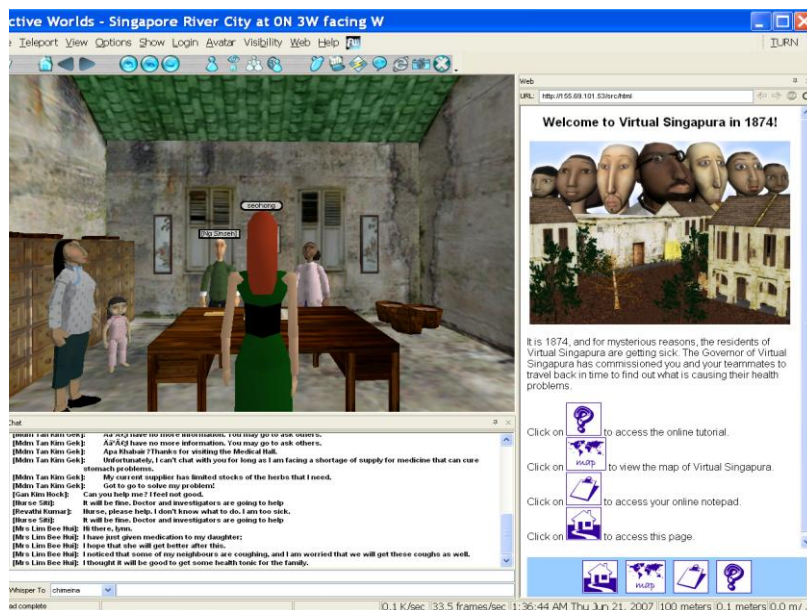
ctive Worlds - Singapore River City at 0N 3W facing W

Teleport View Options Show Login Avatar Visibility Web Help

TURN

seohong

[Ng Sinzeh]

Web

URL: http://155.69.101.53/src/html

Welcome to Virtual Singapura in 1874!

It is 1874, and for mysterious reasons, the residents of Virtual Singapura are getting sick. The Governor of Virtual Singapura has commissioned you and your teammates to travel back in time to find out what is causing their health problems.

Click on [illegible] to access the online tutorial.

Click on map to view the map of Virtual Singapura.

Click on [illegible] to access your online notepad.

Click on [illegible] to access this page.

map

Chat

[Mdm Tan Kim Gek]: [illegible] have no more information. You may go to ask others.
[Mdm Tan Kim Gek]: Áa'Âc§ have no more information. You may go to ask others.
[Mdm Tan Kim Gek]: Apa Khabar ? Thanks for visiting the Medical Hall.
[Mdm Tan Kim Gek]: Unfortunately, I can't chat with you for long as I am facing a shortage of supply for medicine that can cure stomach problems.
[Mdm Tan Kim Gek]: My current supplier has limited stocks of the herbs that I need.
[Mdm Tan Kim Gek]: Got to go to solve my problem!
[Gan Kim Hock]: Can you help me? I feel not good.
[Nurse Siti]: It will be fine. Doctor and investigators are going to help
[Revathi Kumar]: Nurse, please help. I don't know what to do. I am too sick.
[Nurse Siti]: It will be fine. Doctor and investigators are going to help
[Mrs Lim Bee Hui]: Hi there, lynn.
[Mrs Lim Bee Hui]: I have just given medication to my daughter;
[Mrs Lim Bee Hui]: I hope that she will get better after this.
[Mrs Lim Bee Hui]: I noticed that some of my neighbours are coughing, and I am worried that we will get these coughs as well.
[Mrs Lim Bee Hui]: I thought it will be good to get some health tonic for the family.

Whisper To: chimeina

ad complete

0.1 K/sec | 33.5 frames/sec | 1:36:44 AM Thu Jun 21, 2007 | 100 meters | 0.1 meters | 0.0 m/